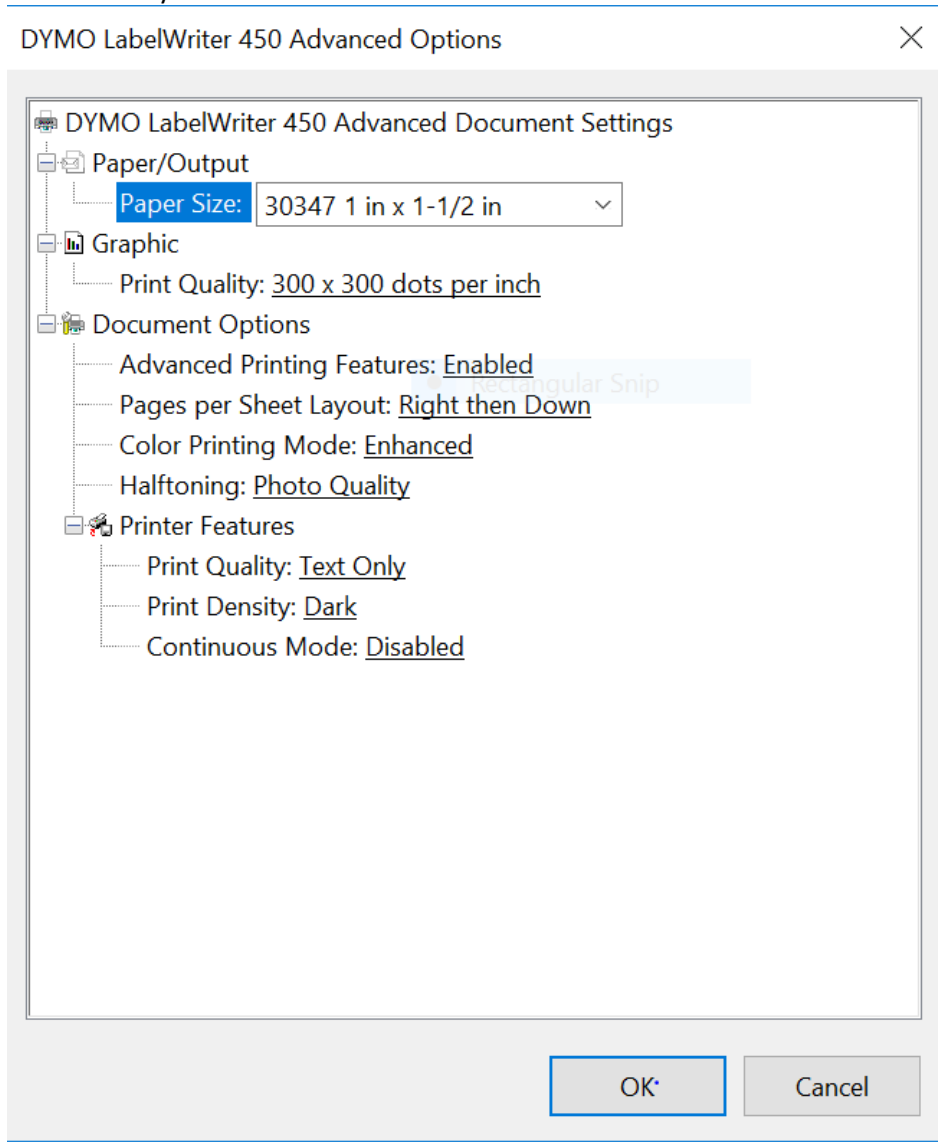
DYMO LabelWriter 450 Advanced Options

DYMO LabelWriter 450 Advanced Document Settings
Paper/Output
Paper Size: 30347 1 in x 1-1/2 in
Graphic
Print Quality: 300 x 300 dots per inch
Document Options
Advanced Printing Features: Enabled
Rectangular Snip
Pages per Sheet Layout: Right then Down
Color Printing Mode: Enhanced
Halftoning: Photo Quality
Printer Features
Print Quality: Text Only
Print Density: Dark
Continuous Mode: Disabled

OK
Cancel